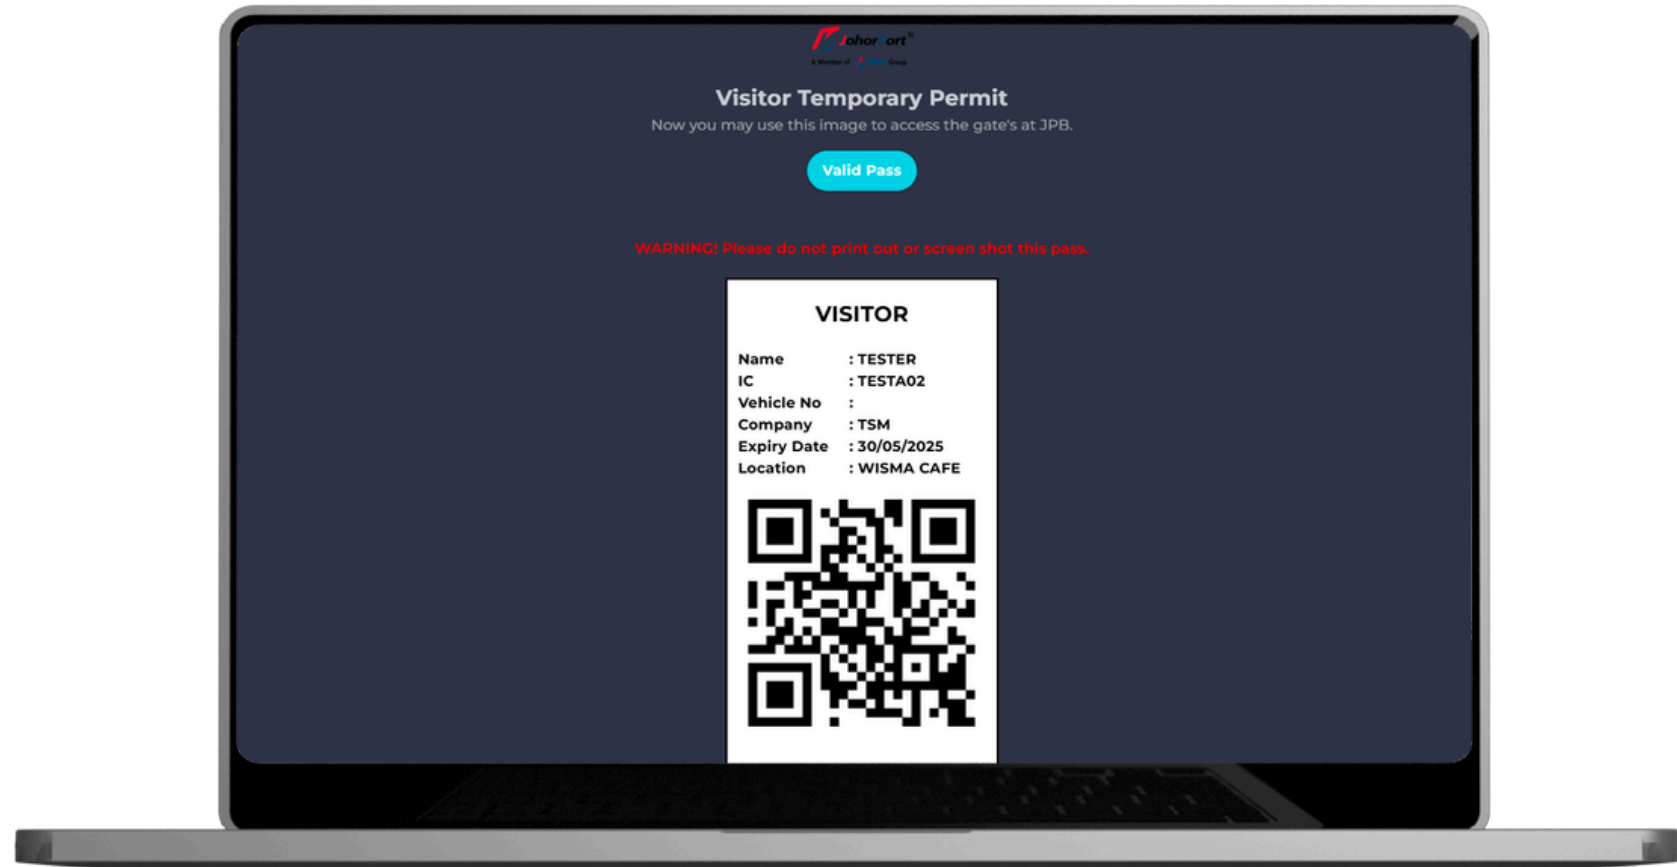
JohorPort®
A Member of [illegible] Group

Visitor Temporary Permit

Now you may use this image to access the gate's at JPB.

Valid Pass

WARNING! Please do not print out or screen shot this pass.

VISITOR

Name : TESTER
IC : TESTA02
Vehicle No :
Company : TSM
Expiry Date : 30/05/2025
Location : WISMA CAFE